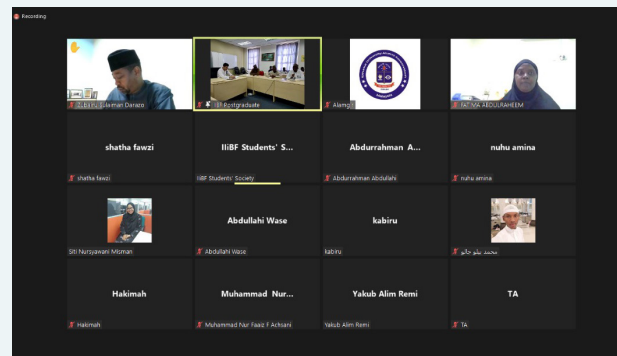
Recording

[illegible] Sulaiman Danazo

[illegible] Postgraduate

Alamgir

FATIMA ABDULRAHEEM

shatha fawzi

shatha fawzi

IIiBF Students' S...

IIiBF Students' Society

Abdurrahman A...

Abdurrahman Abdullahi

nuhu amina

nuhu amina

Siti Nursyawani Mohd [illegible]

Abdullahi Wase

Abdullahi Wase

kabiru

kabiru

محمد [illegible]

Hakimah

Hakimah

Muhammad Nur...

Muhammad Nur Faaiz F Achsani

Yakub Alim Remi

Yakub Alim Remi

TA

TA